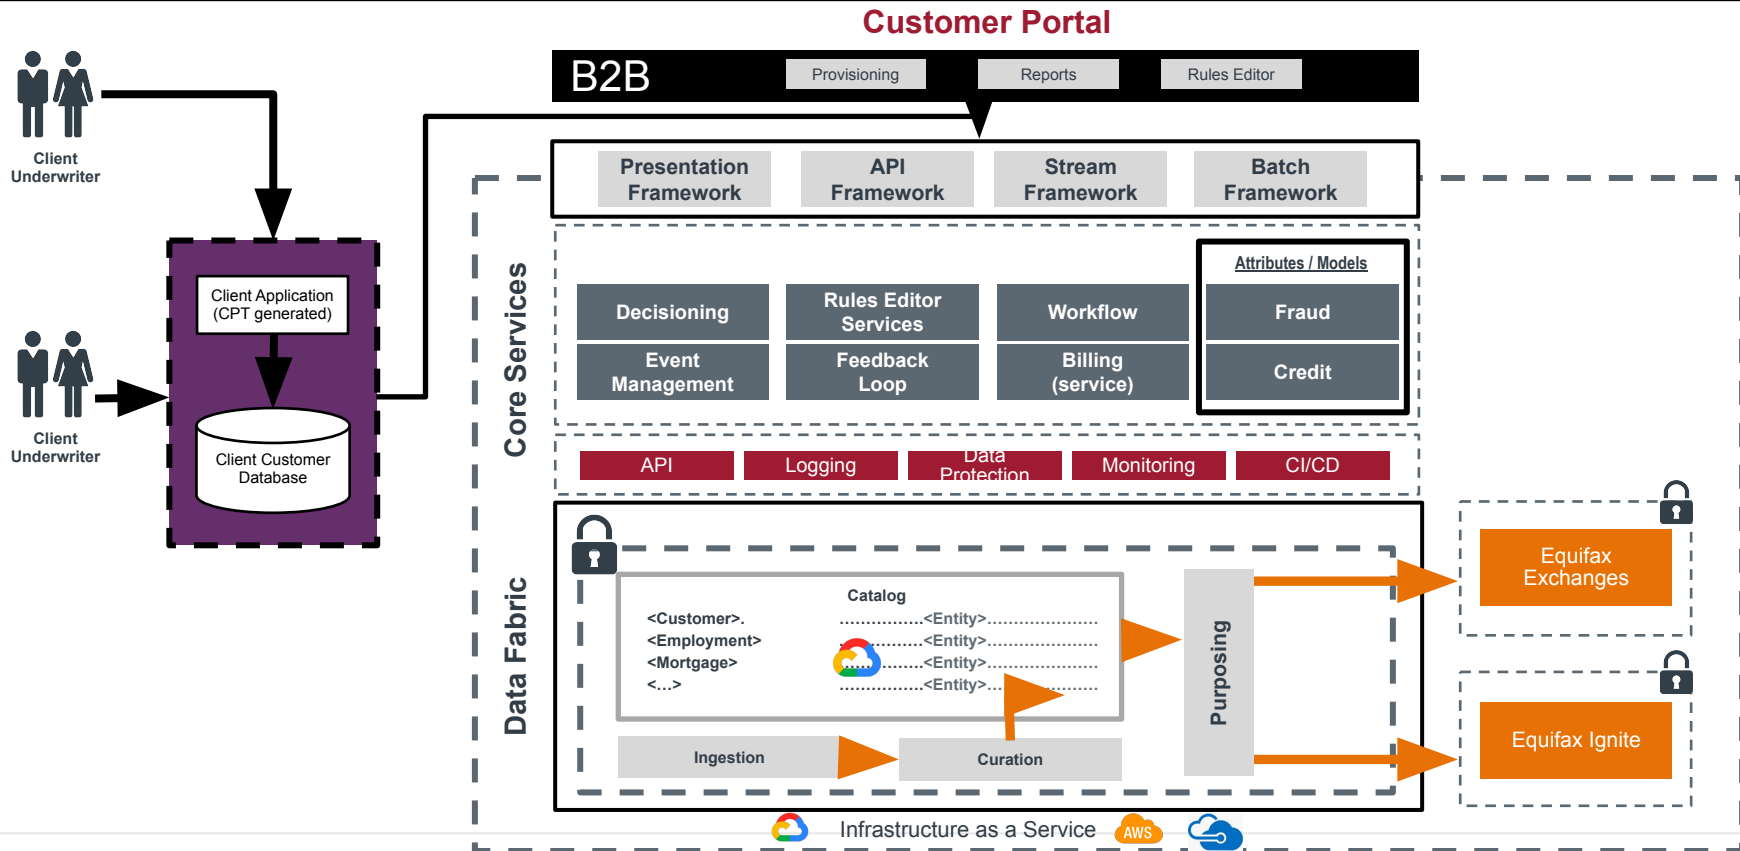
Customer Portal

B2B

Provisioning

Reports

Rules Editor

Client Underwriter

Client Underwriter

Client Application (CPT generated)

Client Customer Database

Presentation Framework

API Framework

Stream Framework

Batch Framework

Core Services

Attributes / Models

Decisioning

Rules Editor Services

Workflow

Fraud

Event Management

Feedback Loop

Billing (service)

Credit

API

Logging

Data Protection

Monitoring

CI/CD

Data Fabric

Catalog

<Customer>.

<Employment>

<Mortgage>

<...>

................<Entity>....................

...........<Entity>....................

........<Entity>....................

...............<Entity>...................

Purposing

Ingestion

Curation

Equifax Exchanges

Equifax Ignite

Infrastructure as a Service

AWS